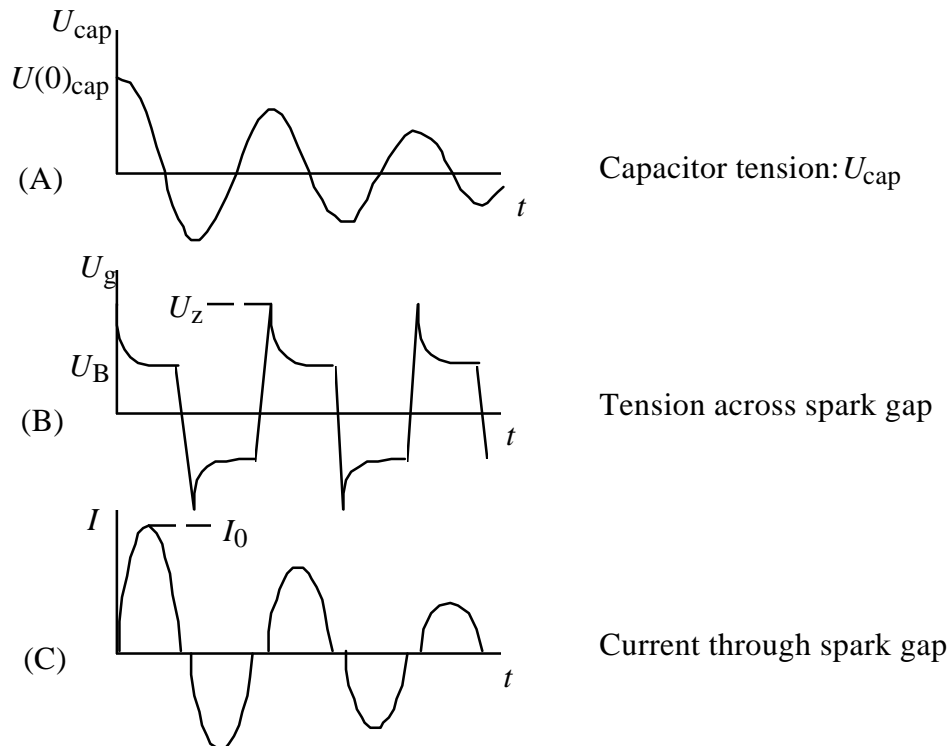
$U_{\text{cap}}$

$U(0)_{\text{cap}}$

(A)

$t$

Capacitor tension: $U_{\text{cap}}$

$U_{\text{g}}$

$U_{\text{z}}$

$U_{\text{B}}$

(B)

$t$

Tension across spark gap

$I$

$I_0$

(C)

$t$

Current through spark gap